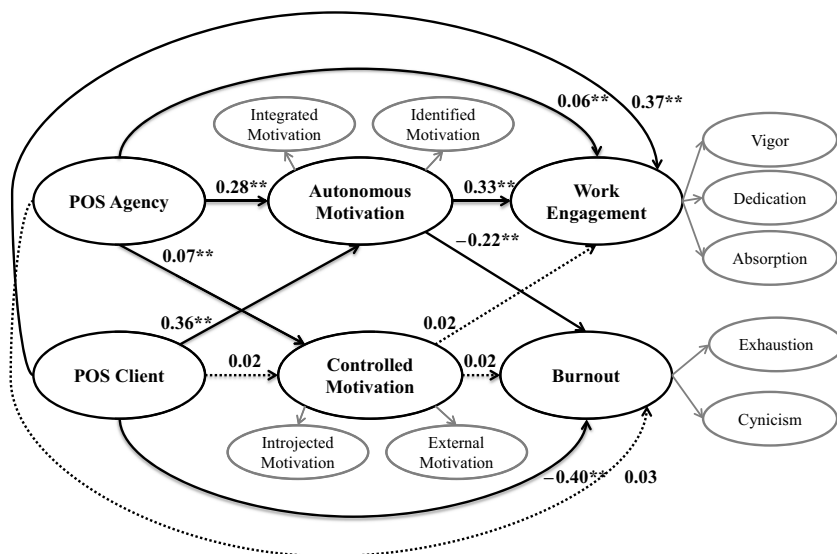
0.06** 0.37**

Integrated Motivation

Identified Motivation

Vigor

POS Agency

0.28**

Autonomous Motivation

0.33**

Work Engagement

Dedication

Absorption

−0.22**

0.07**

0.36**

0.02

POS Client

0.02

Controlled Motivation

0.02

Burnout

Exhaustion

Cynicism

Introjected Motivation

External Motivation

−0.40** 0.03